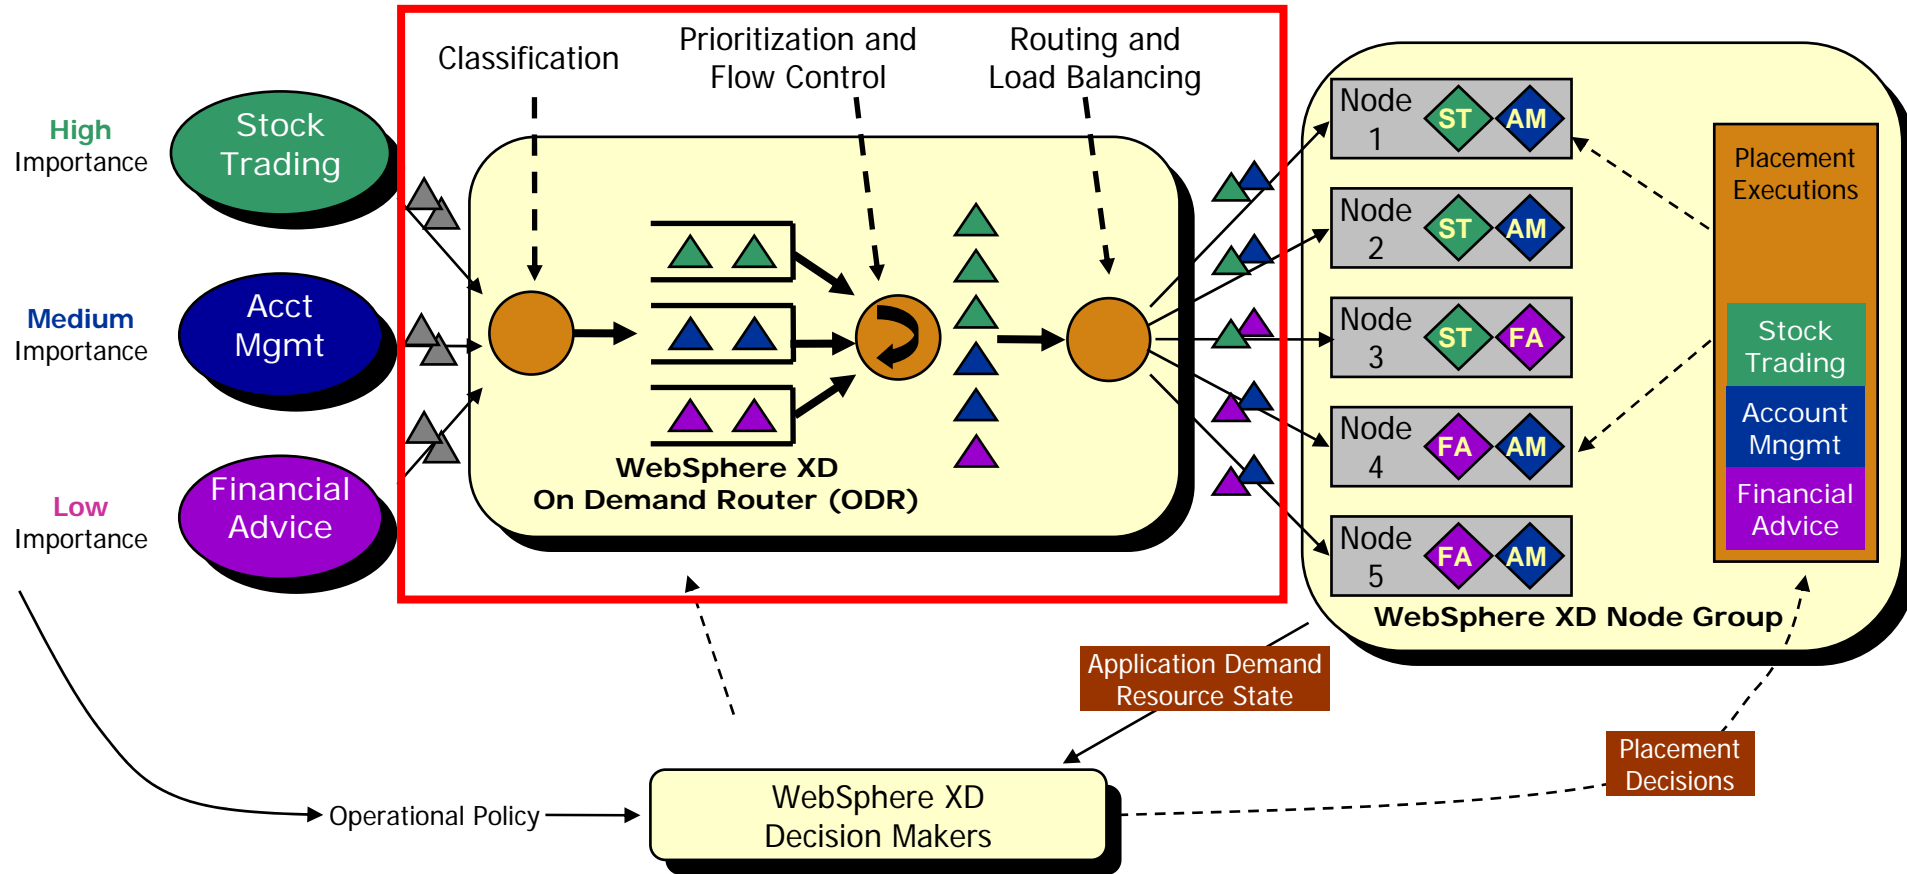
High
Importance

Stock Trading

Medium
Importance

Acct Mgmt

Low
Importance

Financial Advice

Classification

Prioritization and Flow Control

Routing and Load Balancing

WebSphere XD
On Demand Router (ODR)

Node 1 ST AM

Node 2 ST AM

Node 3 ST FA

Node 4 FA AM

Node 5 FA AM

Placement Executions

Stock Trading

Account Mngmt

Financial Advice

WebSphere XD Node Group

Application Demand
Resource State

Placement Decisions

Operational Policy

WebSphere XD
Decision Makers